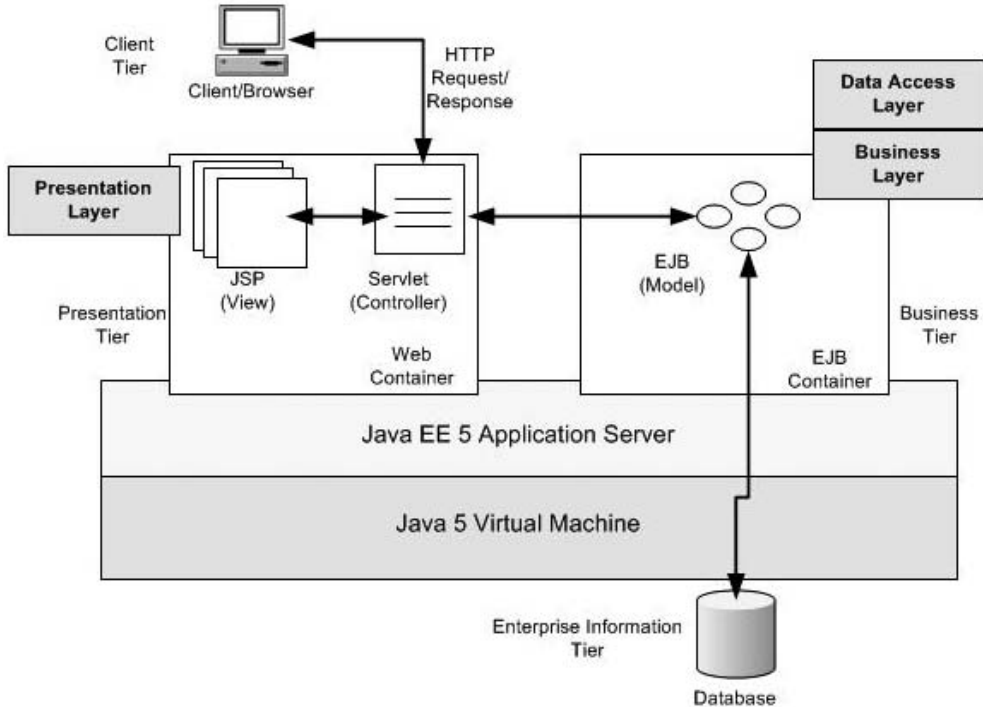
Client Tier

Client/Browser

HTTP Request/ Response

Data Access Layer

Business Layer

Presentation Layer

JSP (View)

Servlet (Controller)

EJB (Model)

Presentation Tier

Web Container

EJB Container

Business Tier

Java EE 5 Application Server

Java 5 Virtual Machine

Enterprise Information Tier

Database